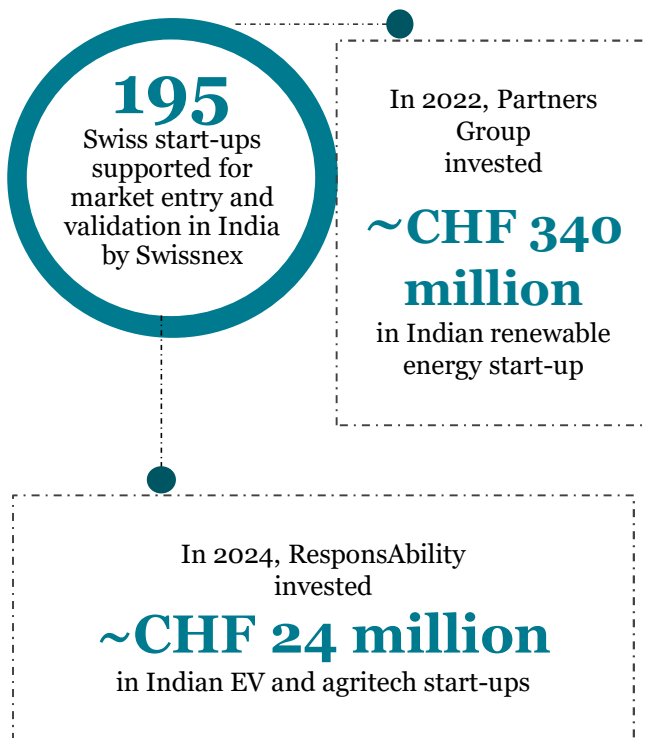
195
Swiss start-ups supported for market entry and validation in India by Swissnex

In 2022, Partners Group invested
~CHF 340 million
in Indian renewable energy start-up

In 2024, ResponsAbility invested
~CHF 24 million
in Indian EV and agritech start-ups